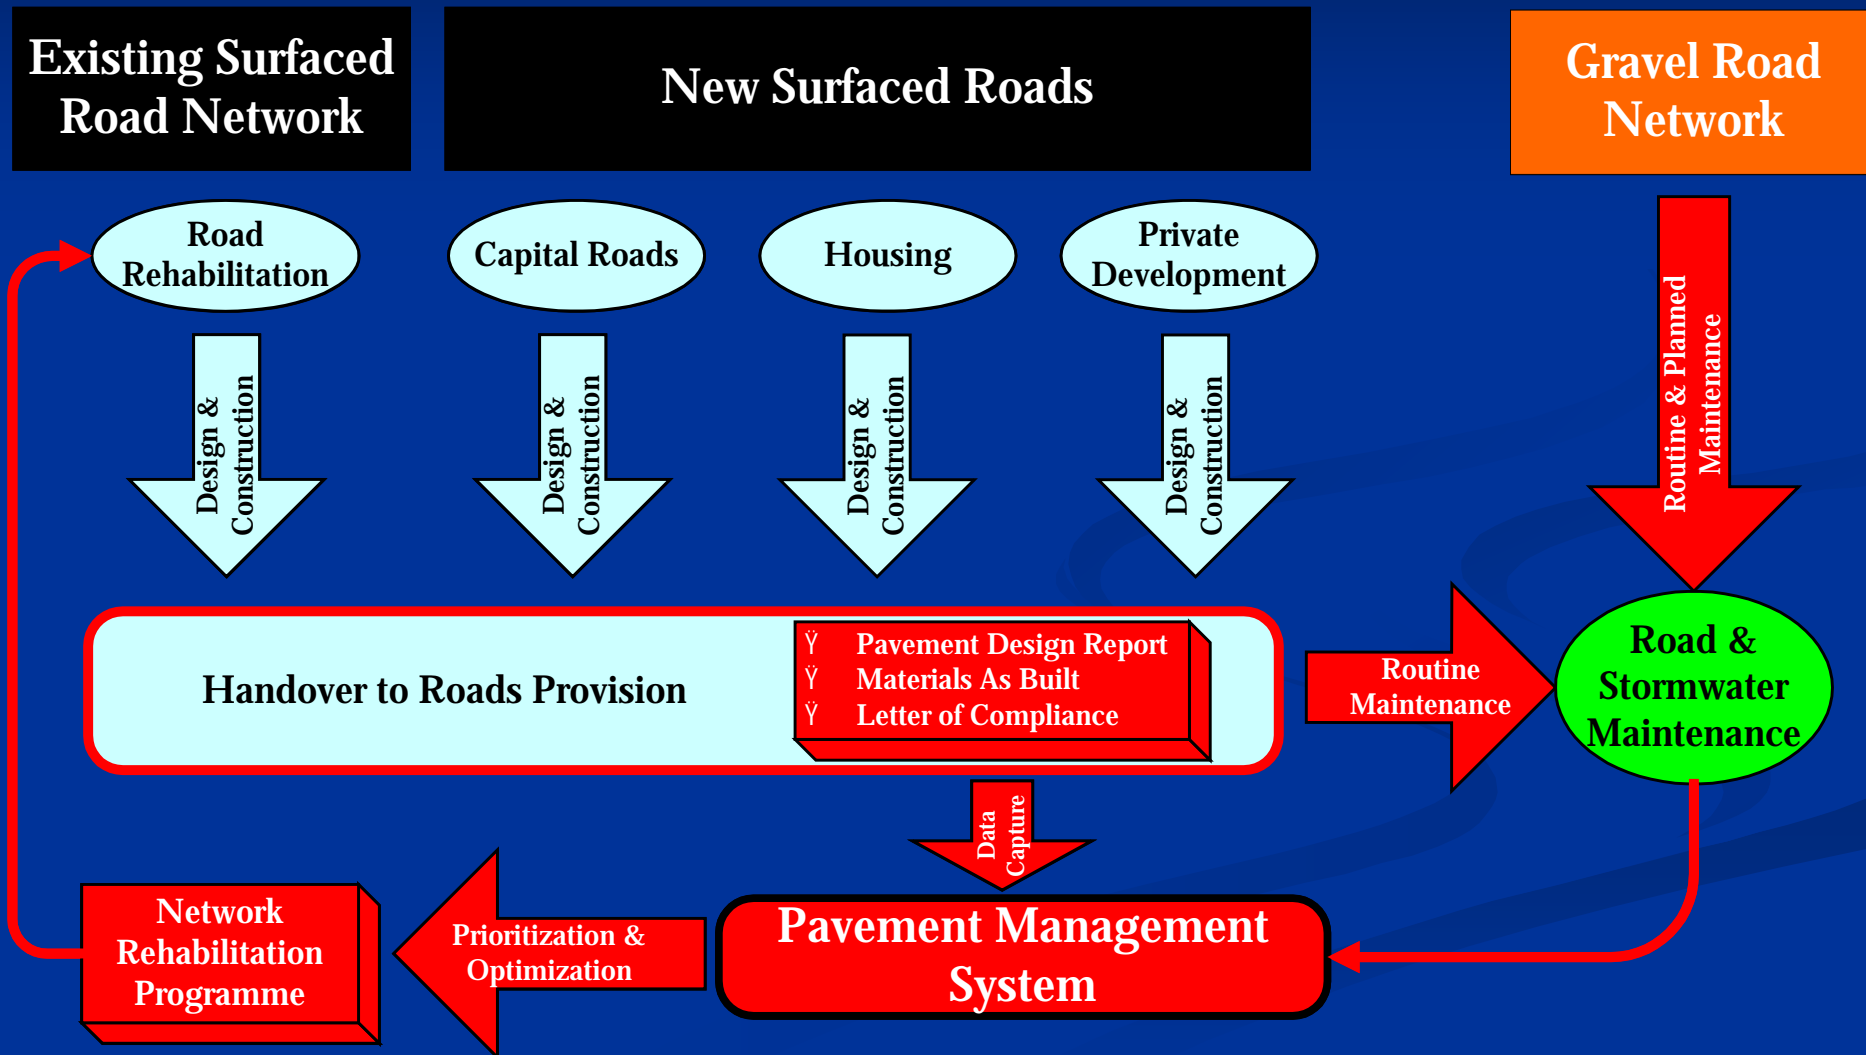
Existing Surfaced Road Network

New Surfaced Roads

Gravel Road Network

Road Rehabilitation

Capital Roads

Housing

Private Development

Design & Construction

Design & Construction

Design & Construction

Design & Construction

Routine & Planned Maintenance

Handover to Roads Provision

Ÿ Pavement Design Report
Ÿ Materials As Built
Ÿ Letter of Compliance

Routine Maintenance

Road & Stormwater Maintenance

Data Capture

Network Rehabilitation Programme

Prioritization & Optimization

Pavement Management System